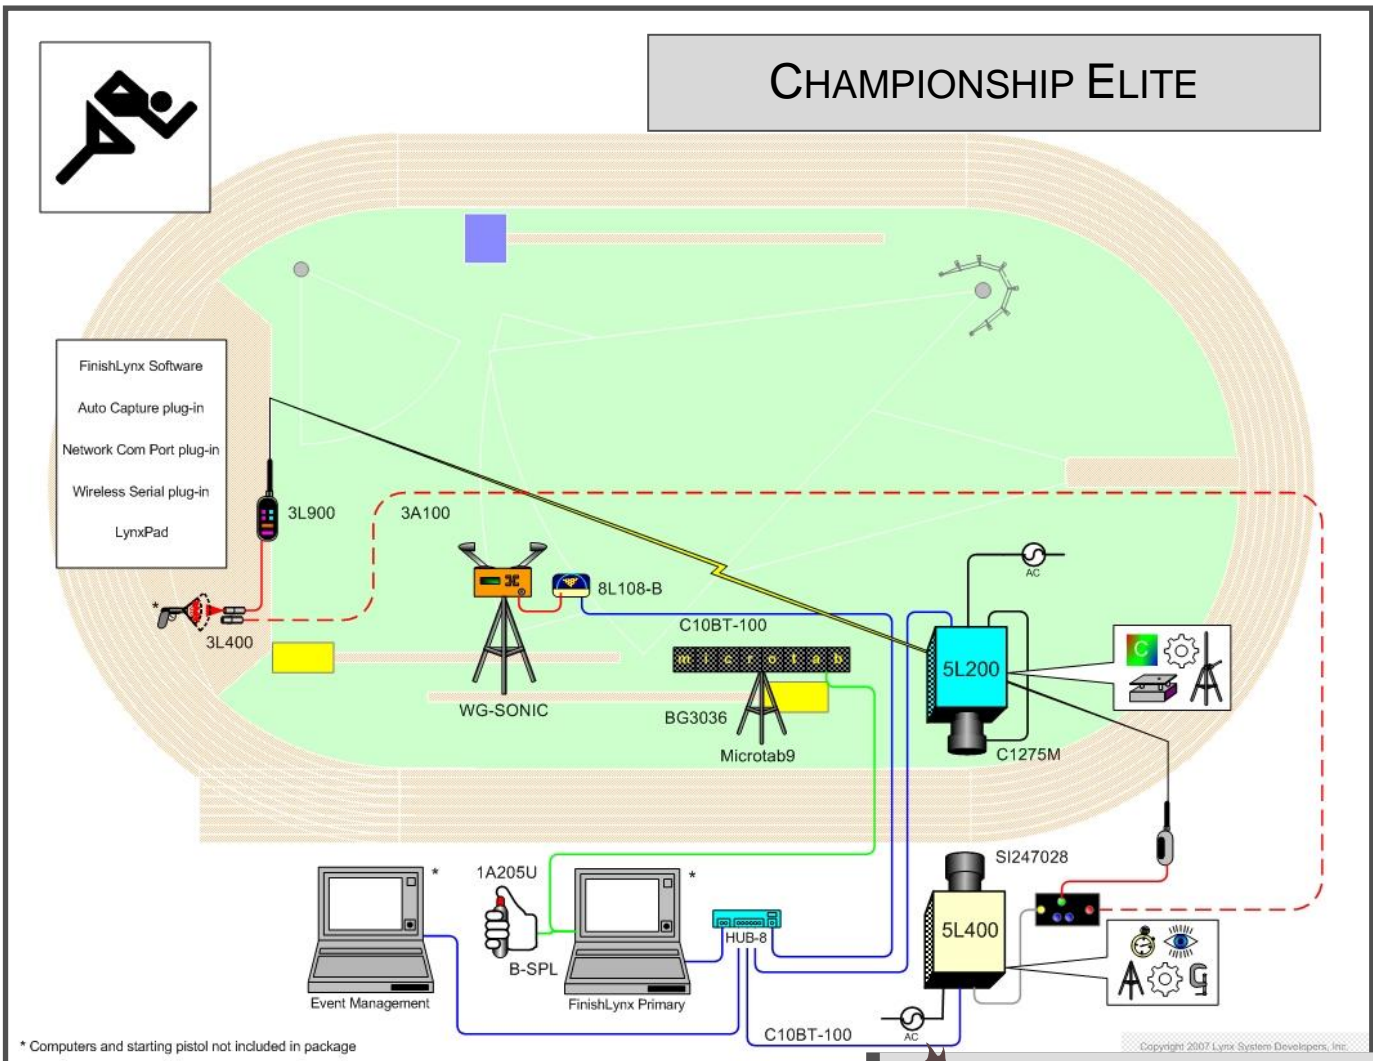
CHAMPIONSHIP ELITE

FinishLynx Software
Auto Capture plug-in
Network Com Port plug-in
Wireless Serial plug-in
LynxPad

3L900
3A100
*
3L400
8L108-B
C10BT-100
microtab
WG-SONIC
BG3036
Microtab9
AC
5L200
C1275M
SI247028
5L400
1A205U
*
*
B-SPL
HUB-8
Event Management
FinishLynx Primary
C10BT-100
AC
* Computers and starting pistol not included in package
Copyright 2007 Lynx System Developers, Inc.